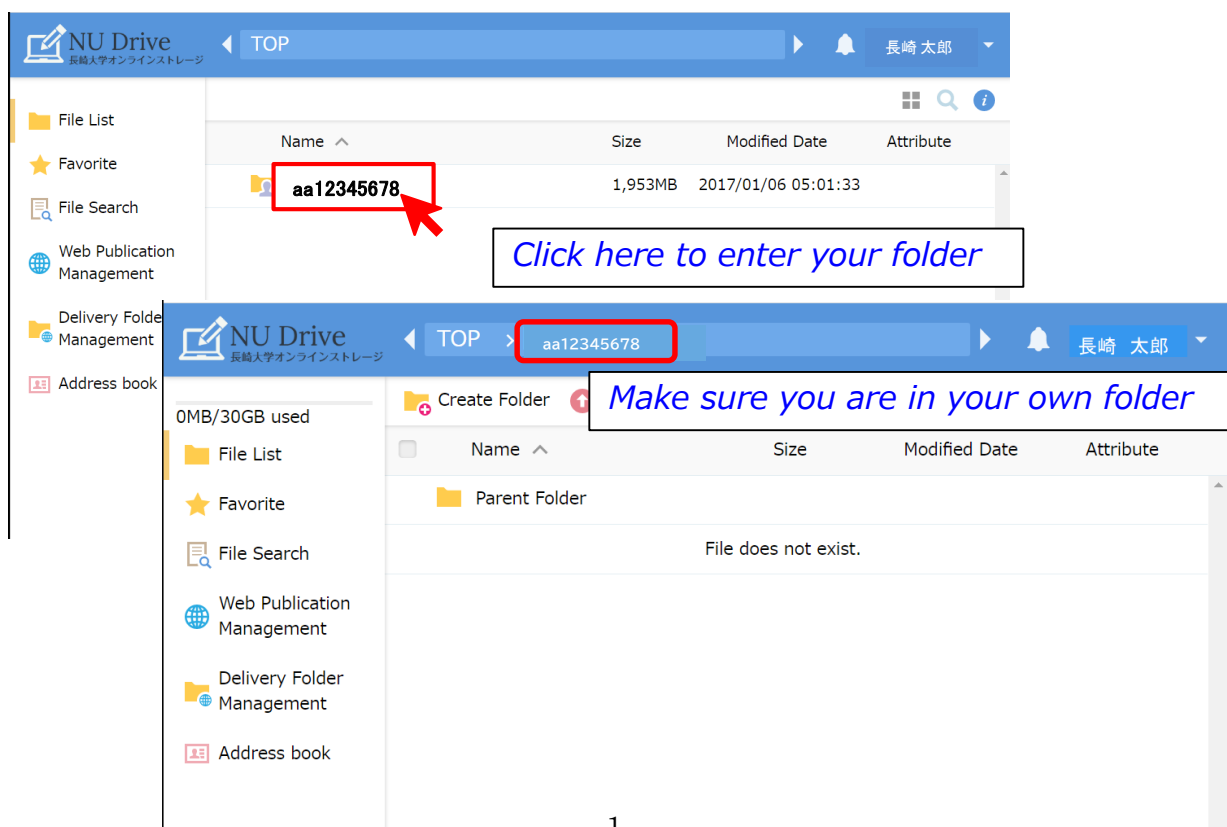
NU Drive
長崎大学オンラインストレージ

TOP

長崎 太郎

File List

Favorite

File Search

Web Publication Management

Delivery Folder Management

Address book

| Name | Size | Modified Date | Attribute |
|---|---|---|---|
| aa12345678 | 1,953MB | 2017/01/06 05:01:33 | |

Click here to enter your folder

NU Drive
長崎大学オンラインストレージ

TOP > aa12345678

長崎 太郎

Create Folder

Make sure you are in your own folder

0MB/30GB used

File List

Favorite

File Search

Web Publication Management

Delivery Folder Management

Address book

| Name | Size | Modified Date | Attribute |
|---|---|---|---|
| Parent Folder | | | |

File does not exist.

1